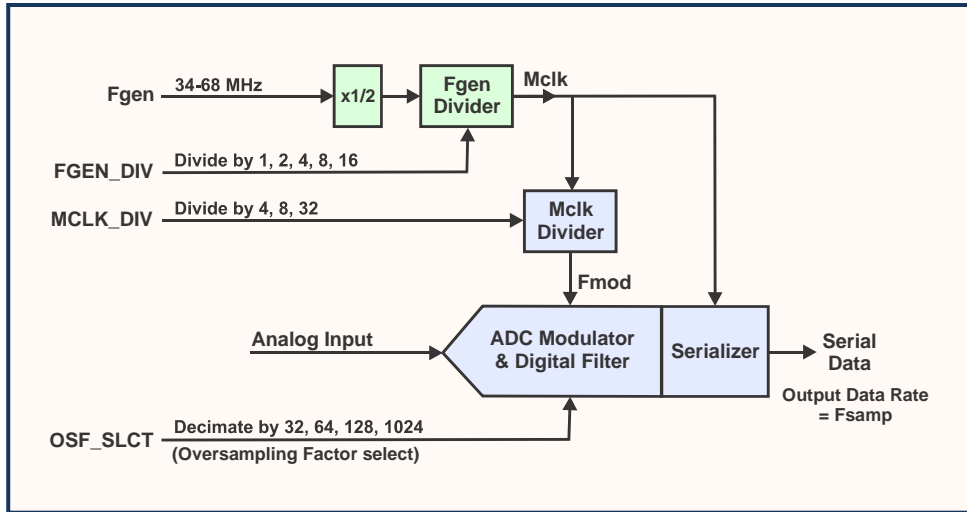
Fgen
34-68 MHz
x1/2
Fgen Divider
Mclk
FGEN_DIV
Divide by 1, 2, 4, 8, 16
MCLK_DIV
Divide by 4, 8, 32
Mclk Divider
Fmod
Analog Input
ADC Modulator & Digital Filter
Serializer
Serial Data
Output Data Rate = Fsamp
OSF_SLCT
Decimate by 32, 64, 128, 1024
(Oversampling Factor select)